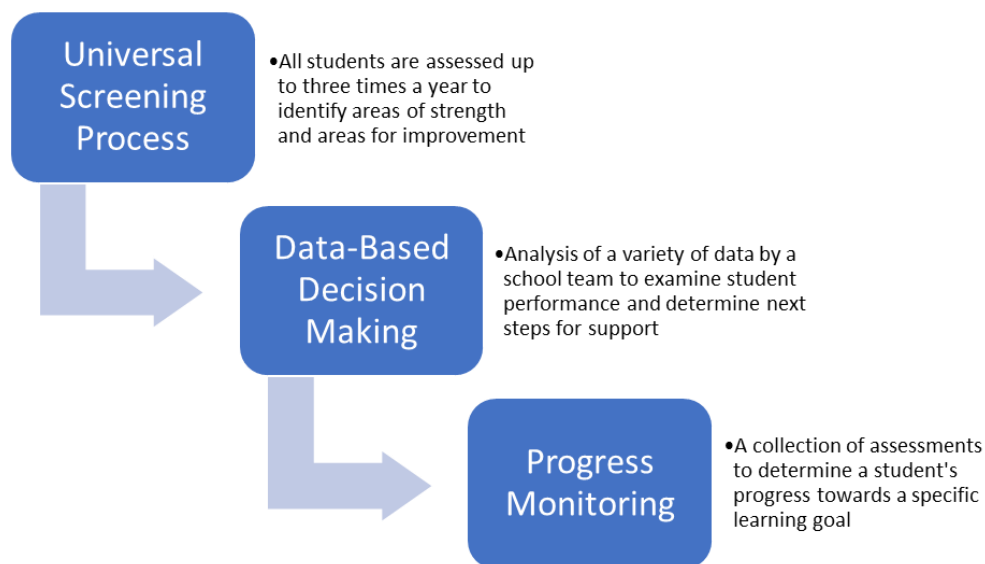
Universal Screening Process

•All students are assessed up to three times a year to identify areas of strength and areas for improvement

Data-Based Decision Making

•Analysis of a variety of data by a school team to examine student performance and determine next steps for support

Progress Monitoring

•A collection of assessments to determine a student's progress towards a specific learning goal